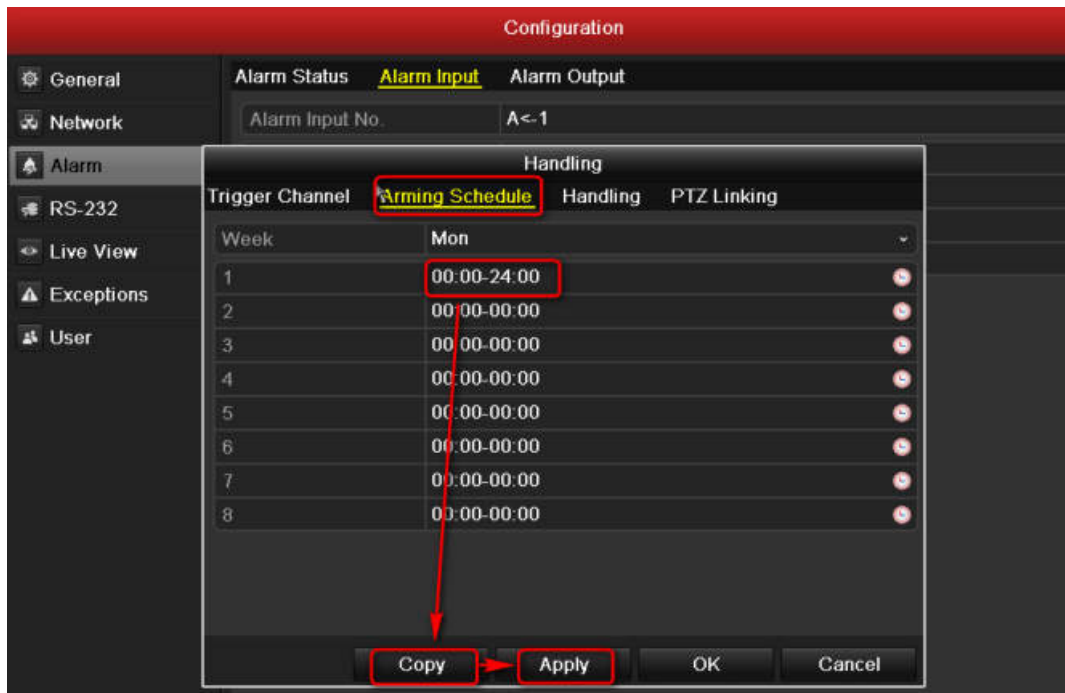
Configuration

General
Network
Alarm
RS-232
Live View
Exceptions
User

Alarm Status Alarm Input Alarm Output

Alarm Input No. A<-1

Handling

Trigger Channel Arming Schedule Handling PTZ Linking

| Week | Mon |
|---|---|
| 1 | 00:00-24:00 |
| 2 | 00:00-00:00 |
| 3 | 00:00-00:00 |
| 4 | 00:00-00:00 |
| 5 | 00:00-00:00 |
| 6 | 00:00-00:00 |
| 7 | 00:00-00:00 |
| 8 | 00:00-00:00 |

Copy Apply OK Cancel